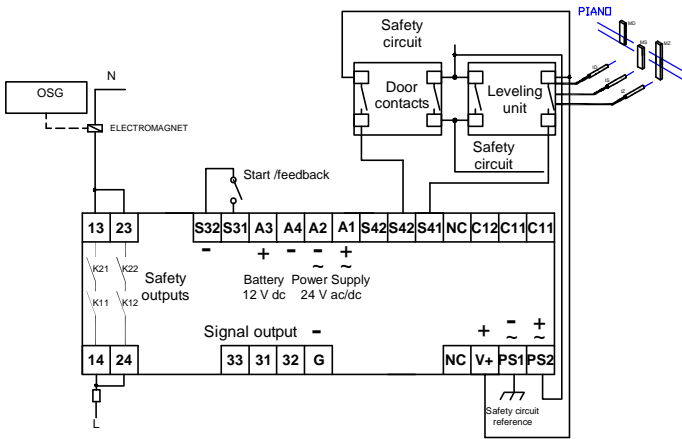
PIANO

MD

MS

MC

I1

I3

I2

Safety circuit

Door contacts

Leveling unit

Safety circuit

OSG

N

ELECTROMAGNET

Start /feedback

| 13 | 23 | S32 | S31 | A3 | A4 | A2 | A1 | S42 | S42 | S41 | NC | C12 | C11 | C11 |
|---|---|---|---|---|---|---|---|---|---|---|---|---|---|---|

-

+

-

$\sim$

-

+

$\sim$

Battery 12 V dc

Power Supply 24 V ac/dc

K21

K22

K11

K12

Safety outputs

Signal output -

+

-

$\sim$

+

$\sim$

| 14 | 24 | 33 | 31 | 32 | G | NC | V+ | PS1 | PS2 |
|---|---|---|---|---|---|---|---|---|---|

Safety circuit reference

L